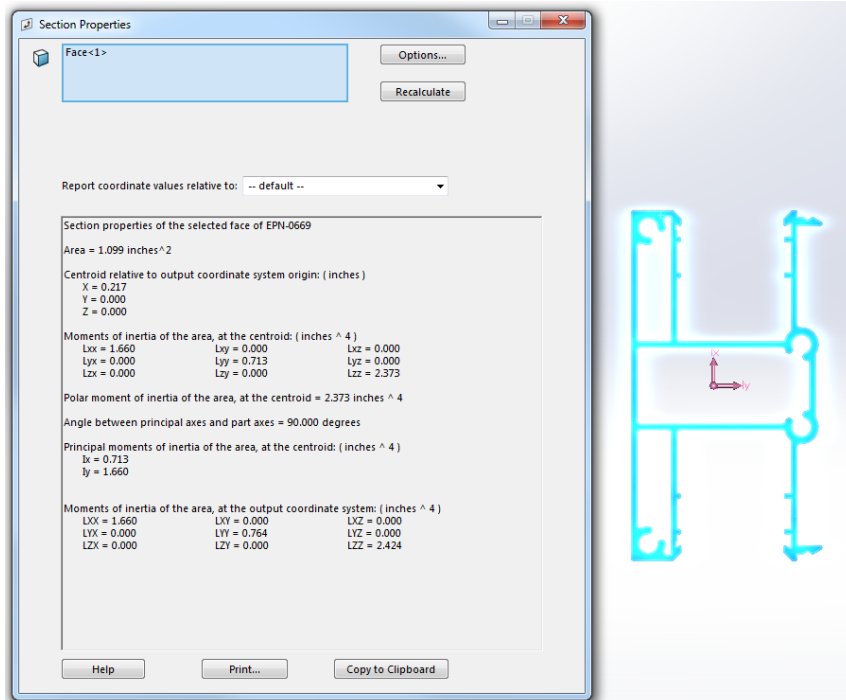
Section Properties

Face<1>

Options...

Recalculate

Report coordinate values relative to: -- default --

Section properties of the selected face of EPN-0669

Area = 1.099 inches^2

Centroid relative to output coordinate system origin: ( inches )
X = 0.217
Y = 0.000
Z = 0.000

Moments of inertia of the area, at the centroid: ( inches ^ 4 )

| Lxx = 1.660 | Lxy = 0.000 | Lxz = 0.000 |
|---|---|---|
| Lyx = 0.000 | Lyy = 0.713 | Lyz = 0.000 |
| Lzx = 0.000 | Lzy = 0.000 | Lzz = 2.373 |

Polar moment of inertia of the area, at the centroid = 2.373 inches ^ 4

Angle between principal axes and part axes = 90.000 degrees

Principal moments of inertia of the area, at the centroid: ( inches ^ 4 )
Ix = 0.713
Iy = 1.660

Moments of inertia of the area, at the output coordinate system: ( inches ^ 4 )

| LXX = 1.660 | LXY = 0.000 | LXZ = 0.000 |
|---|---|---|
| LYX = 0.000 | LYY = 0.764 | LYZ = 0.000 |
| LZX = 0.000 | LZY = 0.000 | LZZ = 2.424 |

Help

Print...

Copy to Clipboard

Ix

Iy